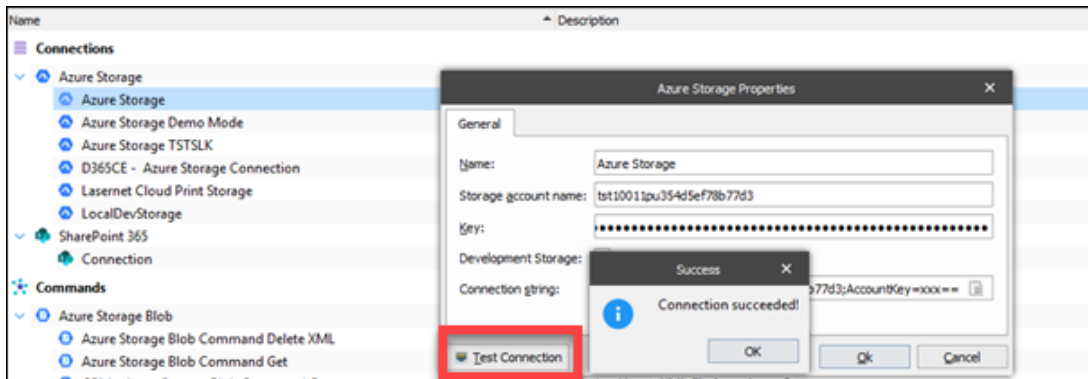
Name | Description

Connections

Azure Storage
Azure Storage
Azure Storage Demo Mode
Azure Storage TSTSLK
D365CE - Azure Storage Connection
Lasernet Cloud Print Storage
LocalDevStorage
SharePoint 365
Connection

Commands

Azure Storage Blob
Azure Storage Blob Command Delete XML
Azure Storage Blob Command Get

Azure Storage Properties ×

General

Name: Azure Storage
Storage account name: tst10011pu354d5ef78b77d3
Key: ••••••••••••••••••••••••••••••••••••••••••••••••••••
Development Storage:
Connection string: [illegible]b77d3;AccountKey=xxx==

Success ×

Connection succeeded!

OK

Test Connection

Ok

Cancel